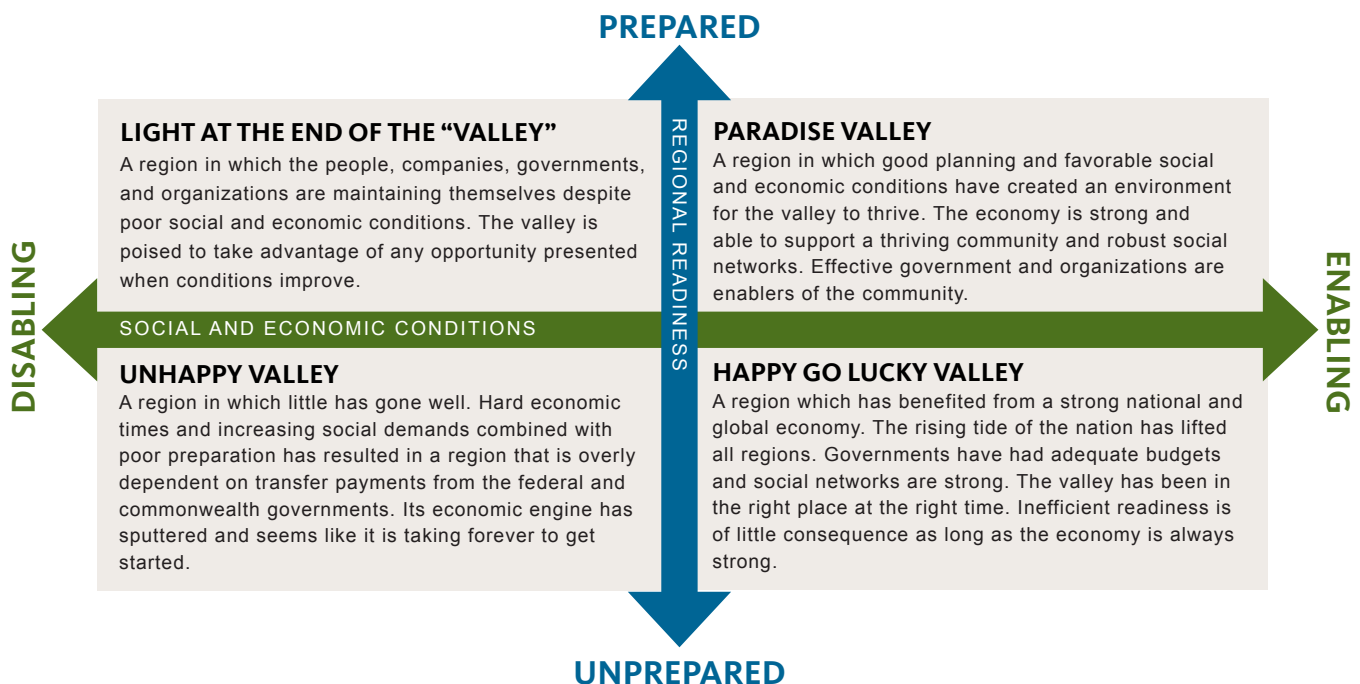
PREPARED

LIGHT AT THE END OF THE “VALLEY”
A region in which the people, companies, governments, and organizations are maintaining themselves despite poor social and economic conditions. The valley is poised to take advantage of any opportunity presented when conditions improve.

REGIONAL READINESS

PARADISE VALLEY
A region in which good planning and favorable social and economic conditions have created an environment for the valley to thrive. The economy is strong and able to support a thriving community and robust social networks. Effective government and organizations are enablers of the community.

DISABLING

SOCIAL AND ECONOMIC CONDITIONS

ENABLING

UNHAPPY VALLEY
A region in which little has gone well. Hard economic times and increasing social demands combined with poor preparation has resulted in a region that is overly dependent on transfer payments from the federal and commonwealth governments. Its economic engine has sputtered and seems like it is taking forever to get started.

HAPPY GO LUCKY VALLEY
A region which has benefited from a strong national and global economy. The rising tide of the nation has lifted all regions. Governments have had adequate budgets and social networks are strong. The valley has been in the right place at the right time. Inefficient readiness is of little consequence as long as the economy is always strong.

UNPREPARED